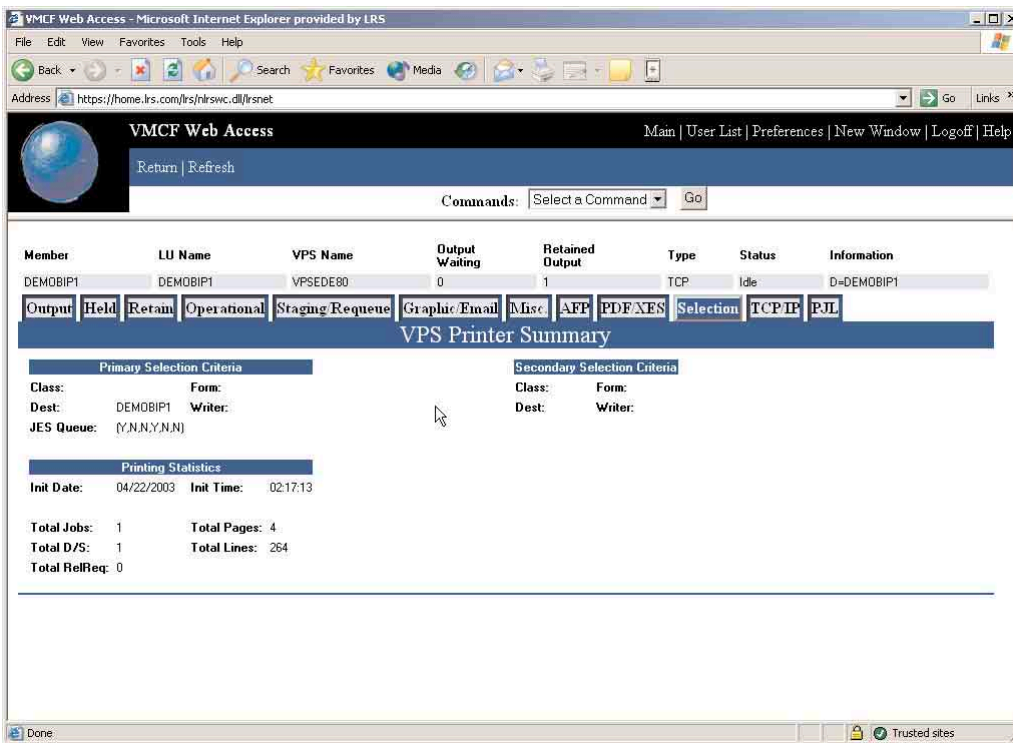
VMCF Web Access - Microsoft Internet Explorer provided by LRS

File Edit View Favorites Tools Help

Back Search Favorites Media

Address https://home.lrs.com/lrs/nlrswc.dll/lrsnet Go Links

VMCF Web Access

Main | User List | Preferences | New Window | Logoff | Help

Return | Refresh

Commands: Select a Command Go

| Member | LU Name | VPS Name | Output Waiting | Retained Output | Type | Status | Information |
|---|---|---|---|---|---|---|---|
| DEMOBIP1 | DEMOBIP1 | VPSEDE80 | 0 | 1 | TCP | Idle | D=DEMOBIP1 |

Output Held Retain Operational Staging/Requeue Graphic/Email Misc. AFP PDF/XES Selection TCP/IP PJL

VPS Printer Summary

Primary Selection Criteria

Class: Form:
Dest: DEMOBIP1 Writer:
JES Queue: (Y,N,N,Y,N,N)

Secondary Selection Criteria

Class: Form:
Dest: Writer:

Printing Statistics

Init Date: 04/22/2003 Init Time: 02:17:13

Total Jobs: 1 Total Pages: 4
Total D/S: 1 Total Lines: 264
Total RelReq: 0

Done Trusted sites